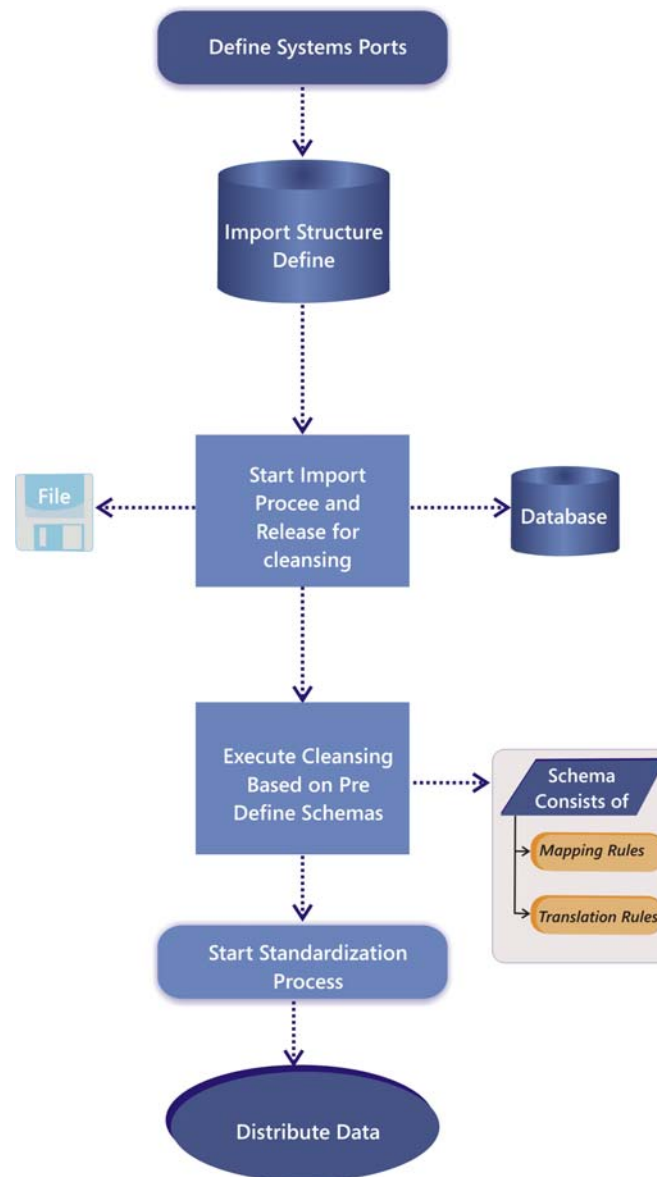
Define Systems Ports

Import Structure Define

File

Start Import Procee and Release for cleansing

Database

Execute Cleansing Based on Pre Define Schemas

Schema Consists of

Mapping Rules

Translation Rules

Start Standardization Process

Distribute Data